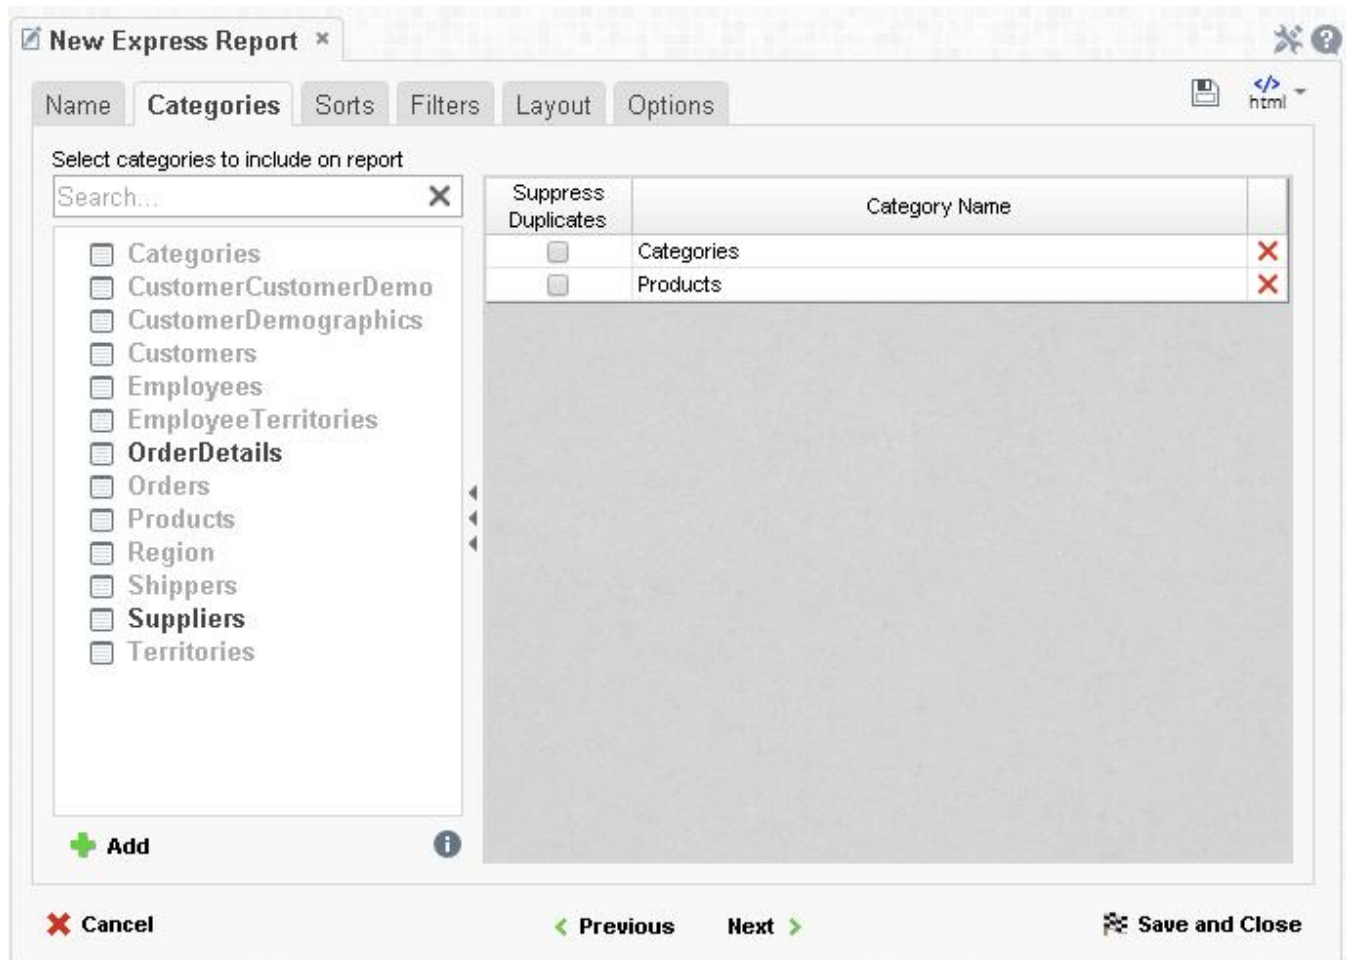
New Express Report ×

Name | Categories | Sorts | Filters | Layout | Options

html

Select categories to include on report

Search...

Categories
CustomerCustomerDemo
CustomerDemographics
Customers
Employees
EmployeeTerritories
OrderDetails
Orders
Products
Region
Shippers
Suppliers
Territories

| Suppress Duplicates | Category Name | |
|---|---|---|
| | Categories | |
| | Products | |

Add

Cancel

Previous

Next

Save and Close